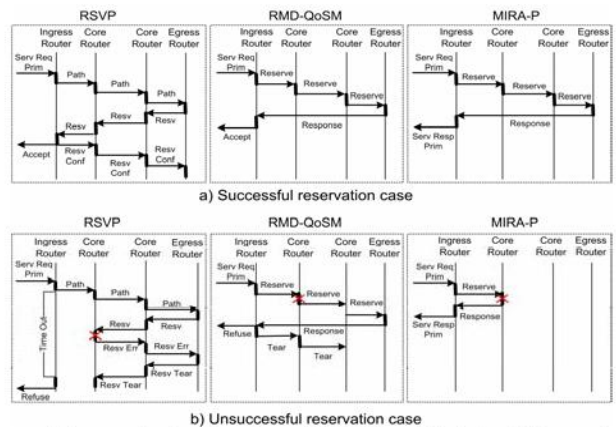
RSVP

Ingress Router | Core Router | Core Router | Egress Router

Serv Req Prim

Path

Path

Path

Resv

Resv

Resv

Accept

Resv Conf

Resv Conf

Resv Conf

RMD-QoSM

Ingress Router | Core Router | Core Router | Egress Router

Serv Req Prim

Reserve

Reserve

Reserve

Response

Accept

MIRA-P

Ingress Router | Core Router | Core Router | Egress Router

Serv Req Prim

Reserve

Reserve

Reserve

Response

Serv Resp Prim

a) Successful reservation case

RSVP

Ingress Router | Core Router | Core Router | Egress Router

Serv Req Prim

Path

Path

Path

Time Out

Resv

Resv

Resv Err

Resv Err

Resv Tear

Resv Tear

Refuse

RMD-QoSM

Ingress Router | Core Router | Core Router | Egress Router

Serv Req Prim

Reserve

Reserve

Reserve

Refuse

Response

Tear

Tear

MIRA-P

Ingress Router | Core Router | Core Router | Egress Router

Serv Req Prim

Reserve

Response

Serv Resp Prim

b) Unsuccessful reservation case